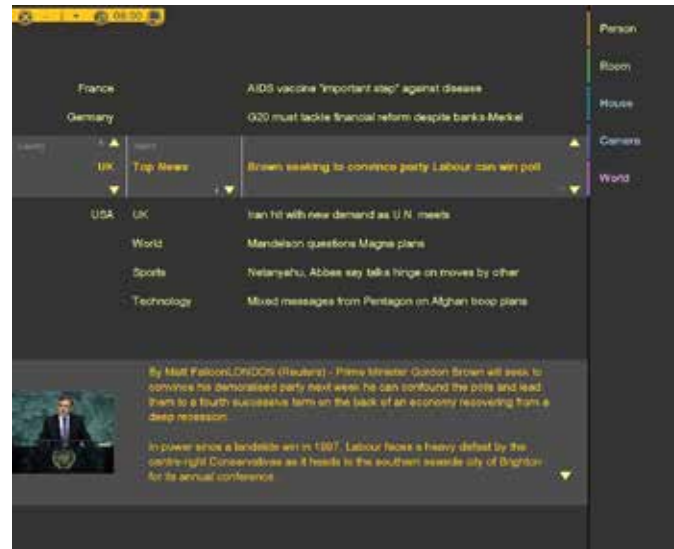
08:00

Person

Room

House

Camera

World

France

AIDS vaccine "important step" against disease

Germany

G20 must tackle financial reform despite banks-Merkel

Country

Topic

UK

Top News

Brown seeking to convince party Labour can win poll

USA

UK

Iran hit with new demand as U.N. meets

World

Mandelson questions Magna plans

Sports

Netanyahu, Abbas say talks hinge on moves by other

Technology

Mixed messages from Pentagon on Afghan troop plans

By Matt FalloonLONDON (Reuters) - Prime Minister Gordon Brown will seek to convince his demoralised party next week he can confound the polls and lead them to a fourth successive term on the back of an economy recovering from a deep recession.

In power since a landslide win in 1997, Labour faces a heavy defeat by the centre-right Conservatives as it heads to the southern seaside city of Brighton for its annual conference.